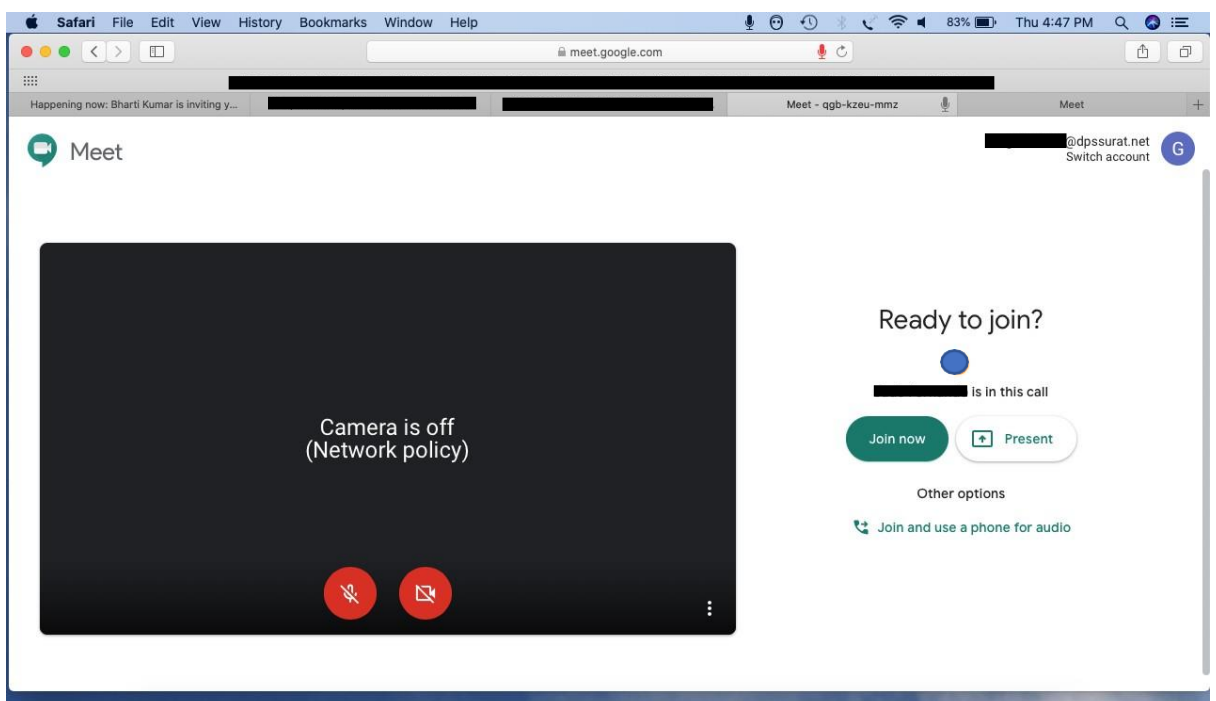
Safari File Edit View History Bookmarks Window Help

83% Thu 4:47 PM

meet.google.com

Happening now: Bharti Kumar is inviting y...

Meet - qgb-kzeu-mmz

Meet

Meet

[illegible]@dpssurat.net
Switch account

G

Camera is off
(Network policy)

Ready to join?

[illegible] is in this call

Join now

Present

Other options

Join and use a phone for audio